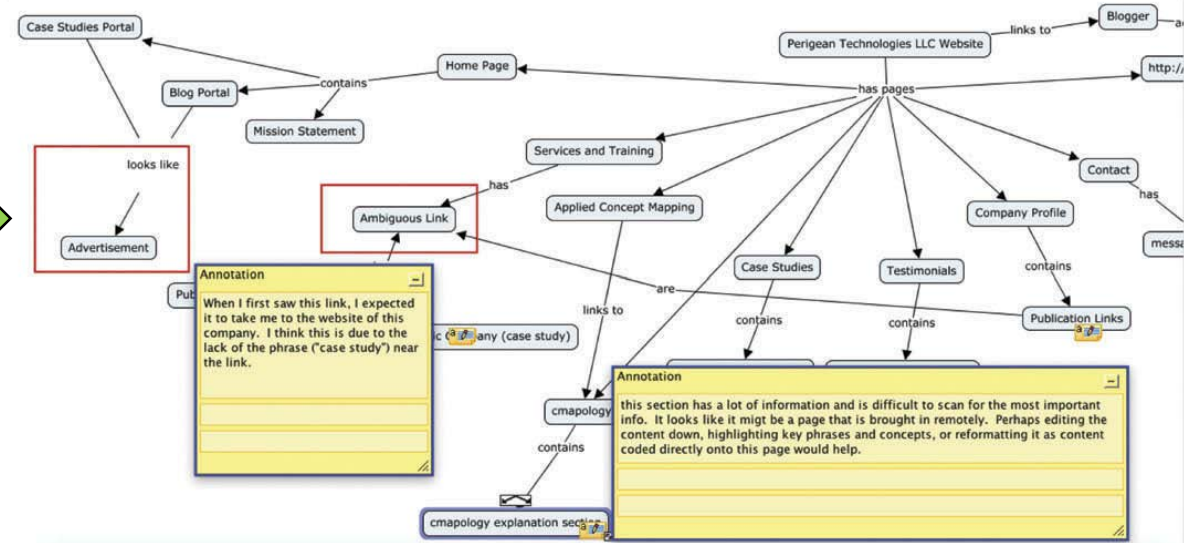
Case Studies Portal

Blogger

links to

ac

Perigean Technologies LLC Website

http:/

Home Page

contains

has pages

Blog Portal

Mission Statement

looks like

Advertisement

Services and Training

has

Ambiguous Link

Applied Concept Mapping

Contact

has

Company Profile

messa

Case Studies

Testimonials

contains

Pub

Annotation

When I first saw this link, I expected it to take me to the website of this company. I think this is due to the lack of the phrase ("case study") near the link.

are

links to

c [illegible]any (case study)

contains

contains

Publication Links

Annotation

this section has a lot of information and is difficult to scan for the most important info. It looks like it migt be a page that is brought in remotely. Perhaps editing the content down, highlighting key phrases and concepts, or reformatting it as content coded directly onto this page would help.

cmapology

contains

cmapology explanation sec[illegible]